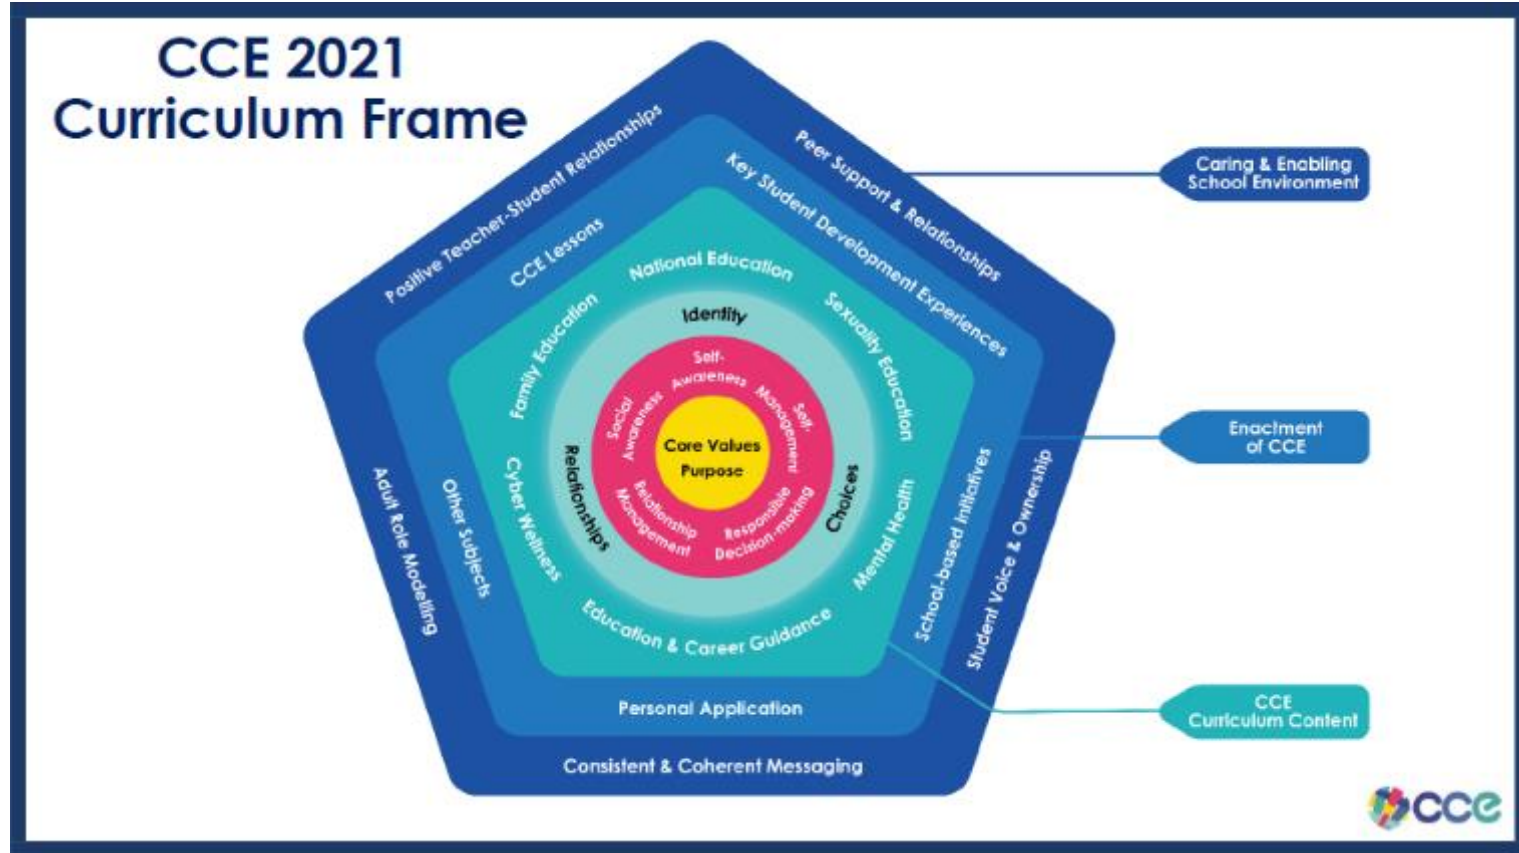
CCE 2021
Curriculum Frame

Positive Teacher-Student Relationships
Peer Support & Relationships
Student Voice & Ownership
Consistent & Coherent Messaging
Adult Role Modelling

CCE Lessons
Key Student Development Experiences
School-based Initiatives
Personal Application
Other Subjects

National Education
Sexuality Education
Mental Health
Education & Career Guidance
Cyber Wellness
Family Education

Identity
Choices
Relationships

Self-Awareness
Self-Management
Responsible Decision-making
Relationship Management
Social Awareness

Core Values
Purpose

Caring & Enabling School Environment
Enactment of CCE
CCE Curriculum Content

cce